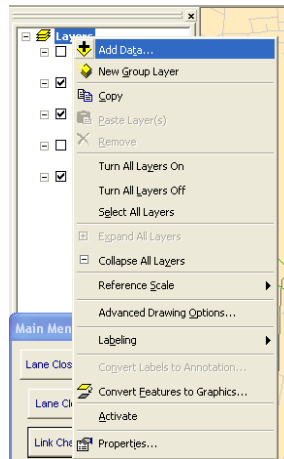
Layers

Add Data...

New Group Layer

Copy

Paste Layer(s)

Remove

Turn All Layers On

Turn All Layers Off

Select All Layers

Expand All Layers

Collapse All Layers

Reference Scale

Advanced Drawing Options...

Labeling

Convert Labels to Annotation...

Convert Features to Graphics...

Activate

Properties...

Main Men

Lane Clos

Lane Cl

Link Che